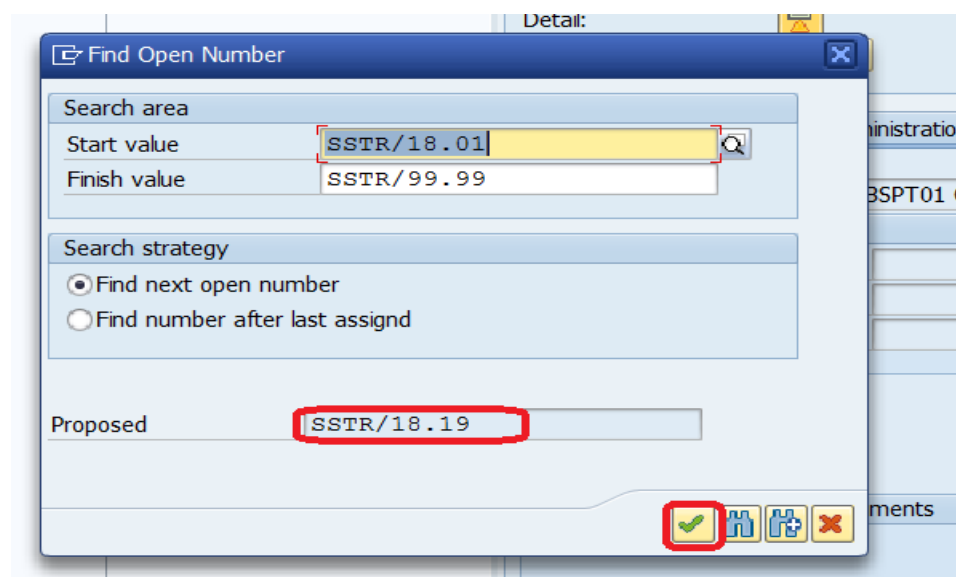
Detail:

Find Open Number

Search area

Start value SSTR/18.01

Finish value SSTR/99.99

Search strategy

Find next open number

Find number after last assignd

Proposed SSTR/18.19

inistratio

BSPT01

ments